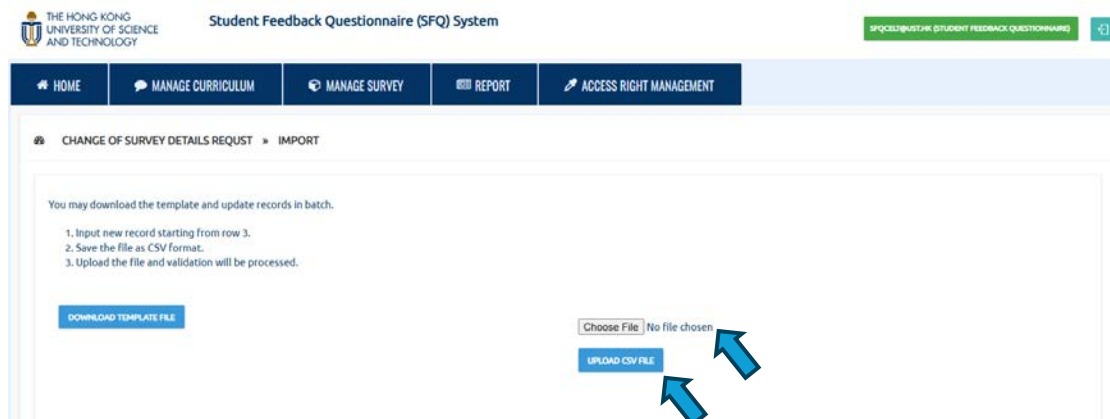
THE HONG KONG UNIVERSITY OF SCIENCE AND TECHNOLOGY

Student Feedback Questionnaire (SFQ) System

SFQCELT@UST.HK (STUDENT FEEDBACK QUESTIONNAIRE)

HOME

MANAGE CURRICULUM

MANAGE SURVEY

REPORT

ACCESS RIGHT MANAGEMENT

CHANGE OF SURVEY DETAILS REQUST » IMPORT

You may download the template and update records in batch.

1. Input new record starting from row 3.
2. Save the file as CSV format.
3. Upload the file and validation will be processed.

DOWNLOAD TEMPLATE FILE

Choose File No file chosen

UPLOAD CSV FILE